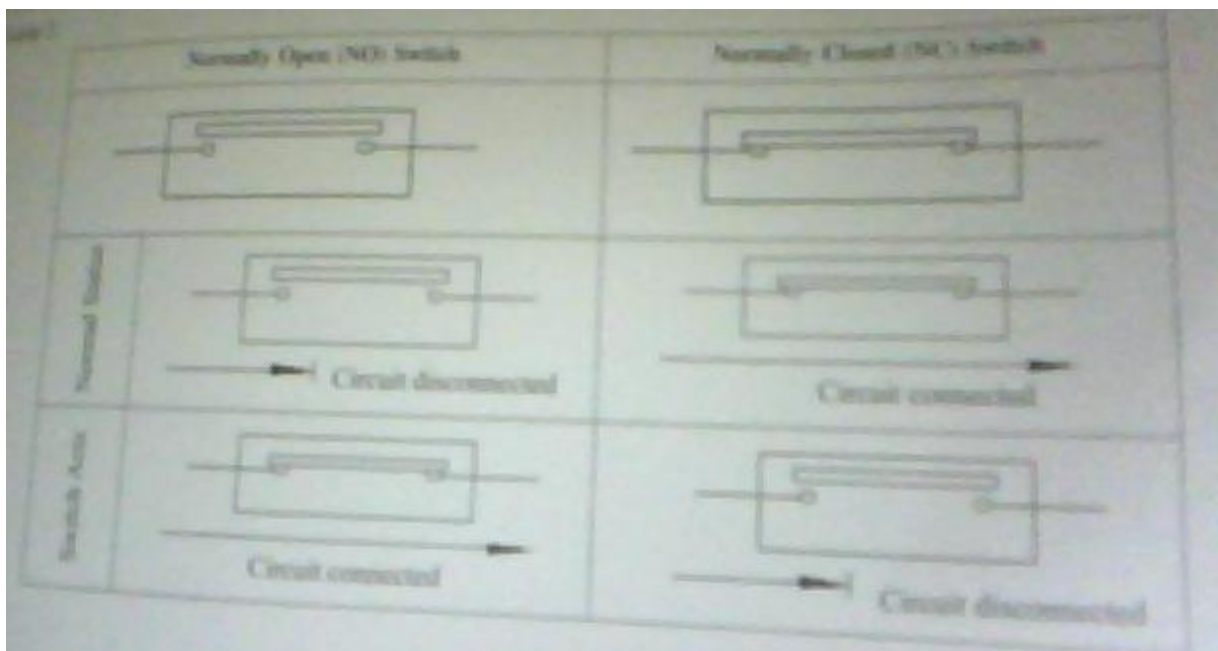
| | Normally Open (NO) Switch | Normally Closed (NC) Switch |
|---|---|---|
| | | |
| Normal Status | Circuit disconnected | Circuit connected |
| Switch Acts | Circuit connected | Circuit disconnected |